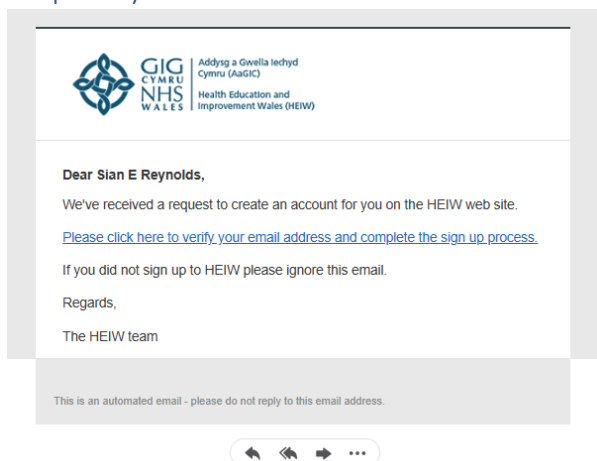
GIG CYMRU NHS WALES

Addysg a Gwella Iechyd Cymru (AaGIC)

Health Education and Improvement Wales (HEIW)

Dear Sian E Reynolds,

We've received a request to create an account for you on the HEIW web site.

Please click here to verify your email address and complete the sign up process.

If you did not sign up to HEIW please ignore this email.

Regards,

The HEIW team

This is an automated email - please do not reply to this email address.

...